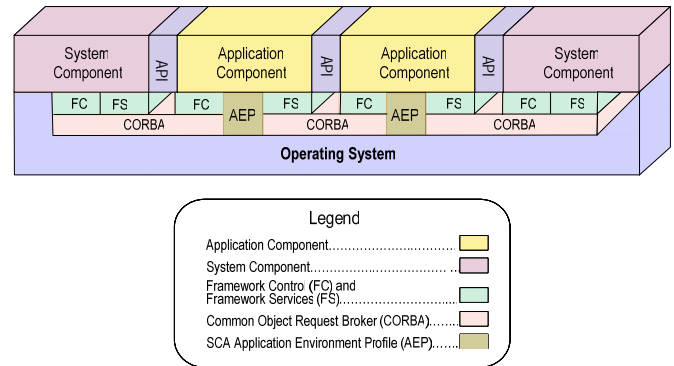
System Component

API

Application Component

API

Application Component

API

System Component

FC FS FC AEP FS FC AEP FS FC FS

CORBA CORBA CORBA

Operating System

Legend

Application Component.....................................

System Component.....................................

Framework Control (FC) and Framework Services (FS).....................................

Common Object Request Broker (CORBA)..........

SCA Application Environment Profile (AEP).........